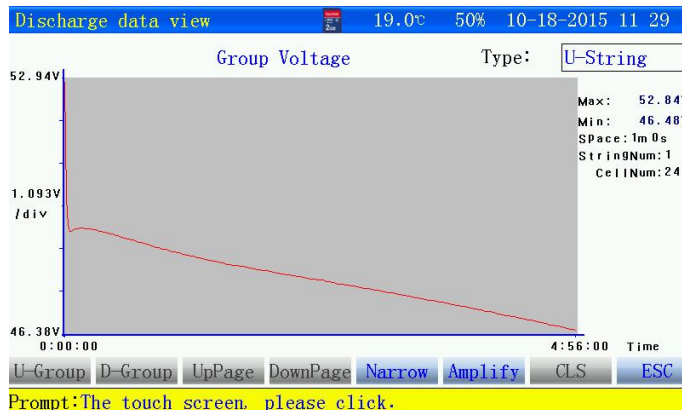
Discharge data view 19.0℃ 50% 10-18-2015 11 29

Group Voltage Type: U-String

52.94V

Max: 52.84
Min: 46.48
Space: 1m 0s
StringNum: 1
CellNum: 24

1.093V
/div

46.38V
0:00:00 4:56:00 Time

U-Group D-Group UpPage DownPage Narrow Amplify CLS ESC

Prompt:The touch screen, please click.